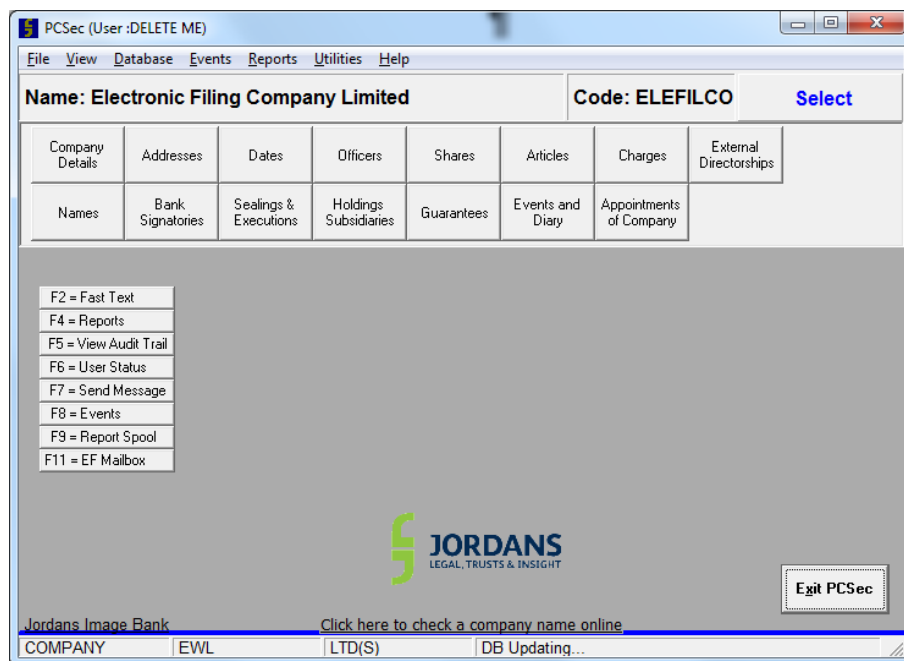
PCSec (User :DELETE ME)

File View Database Events Reports Utilities Help

Name: Electronic Filing Company Limited

Code: ELEFILCO

Select

| Company Details | Addresses | Dates | Officers | Shares | Articles | Charges | External Directorships |
|---|---|---|---|---|---|---|---|
| Names | Bank Signatories | Sealings & Executions | Holdings Subsidiaries | Guarantees | Events and Diary | Appointments of Company | |

F2 = Fast Text
F4 = Reports
F5 = View Audit Trail
F6 = User Status
F7 = Send Message
F8 = Events
F9 = Report Spool
F11 = EF Mailbox

JORDANS
LEGAL, TRUSTS & INSIGHT

Exit PCSec

Jordans Image Bank

Click here to check a company name online

COMPANY | EWL | LTD(S) | DB Updating...